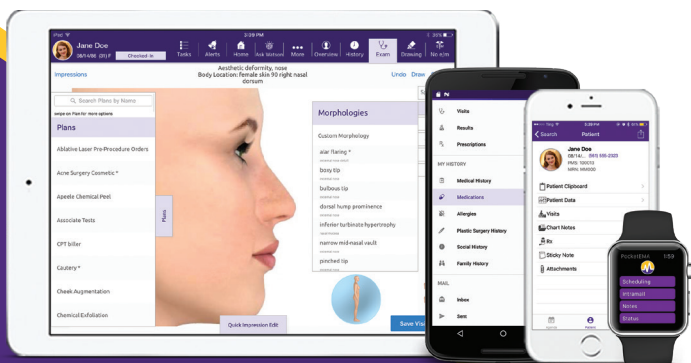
iPad
3:39 PM
Jane Doe
38/F
Checked-In
Tasks
Alerts
Home
Ask Network
More
Overview
History
Exam
Drawing
No e/m

Impressions
Aesthetic deformity, nose
Body Location: Female skin 90 right nasal dorsum
Undo
Draw

Search Plans by Name
swipe on Plan for more options
Plans
Ablative Laser Pre-Procedure Orders
Acne Surgery Cosmetic *
Apeele Chemical Peel
Associate Tests
CPT biller
Cautery *
Cheek Augmentation
Chemical Exfoliation
Plans

Morphologies
Custom Morphology
alar flaring *
boxy tip
bulbous tip
dorsal hump prominence
inferior turbinate hypertrophy
narrow mid-nasal vault
pinched tip

Quick Impression Edit
Save Vis

Visits
Results
Prescriptions
MY HISTORY
Medical History
Medications
Allergies
Plastic Surgery History
Social History
Family History
MAIL
Inbox
Sent

Search
Patient
Jane Doe
38/14/... (881) 555-2020
PMS: 100013
MRN: NN000
Patient Clipboard
Patient Data
Visits
Chart Notes
Rx
Sticky Note
Attachments
Patient

PocketEMA
1:59
Scheduling
Intramail
Notes
Status